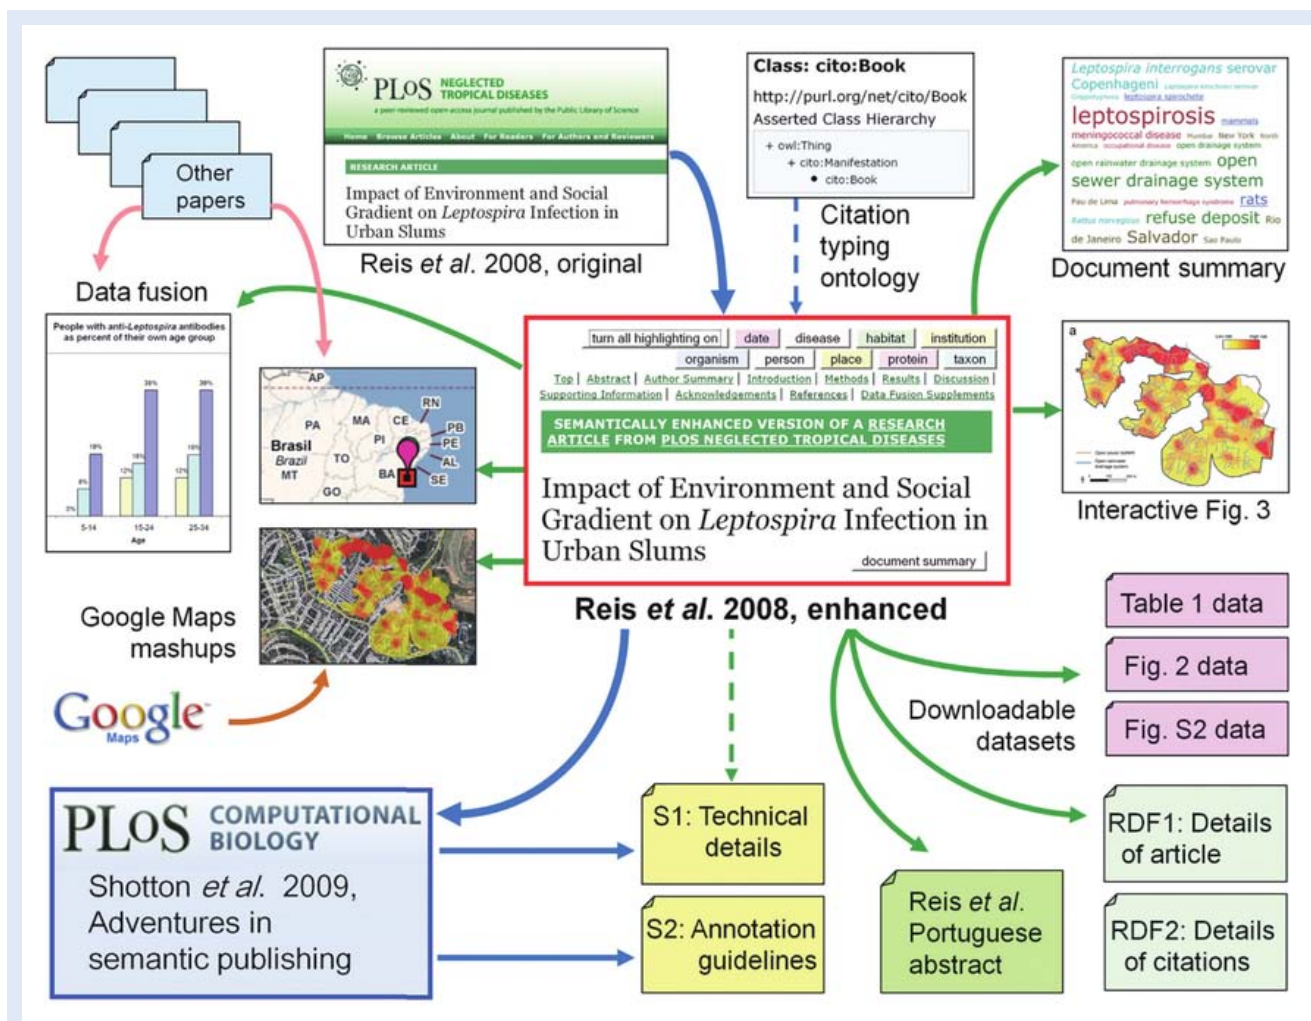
Other papers

Data fusion

People with anti-Leptospira antibodies as percent of their own age group

5-14 15-24 25-34 Age

AP PA MA CE RN PB PE AL SE BA PI TO MT GO Brasil Brazil

Google Maps mashups

Google Maps

PLoS NEGLECTED TROPICAL DISEASES

RESEARCH ARTICLE

Impact of Environment and Social Gradient on Leptospira Infection in Urban Slums

Reis et al. 2008, original

Class: cito:Book
http://purl.org/net/cito/Book
Asserted Class Hierarchy
+ owl:Thing
+ cito:Manifestation
• cito:Book

Citation typing ontology

turn all highlighting on | date | disease | habitat | institution | organism | person | place | protein | taxon

Top | Abstract | Author Summary | Introduction | Methods | Results | Discussion | Supporting Information | Acknowledgements | References | Data Fusion Supplements

SEMANTICALLY ENHANCED VERSION OF A RESEARCH ARTICLE FROM PLOS NEGLECTED TROPICAL DISEASES

Impact of Environment and Social Gradient on Leptospira Infection in Urban Slums

document summary

Reis et al. 2008, enhanced

Leptospira interrogans serovar Copenhageni leptospirosis meningococcal disease New York open rainwater drainage system open sewer drainage system rats refuse deposit Rio de Janeiro Salvador

Document summary

Interactive Fig. 3

Table 1 data

Fig. 2 data

Fig. S2 data

Downloadable datasets

RDF1: Details of article

RDF2: Details of citations

Reis et al. Portuguese abstract

S1: Technical details

S2: Annotation guidelines

PLoS COMPUTATIONAL BIOLOGY

Shotton et al. 2009, Adventures in semantic publishing